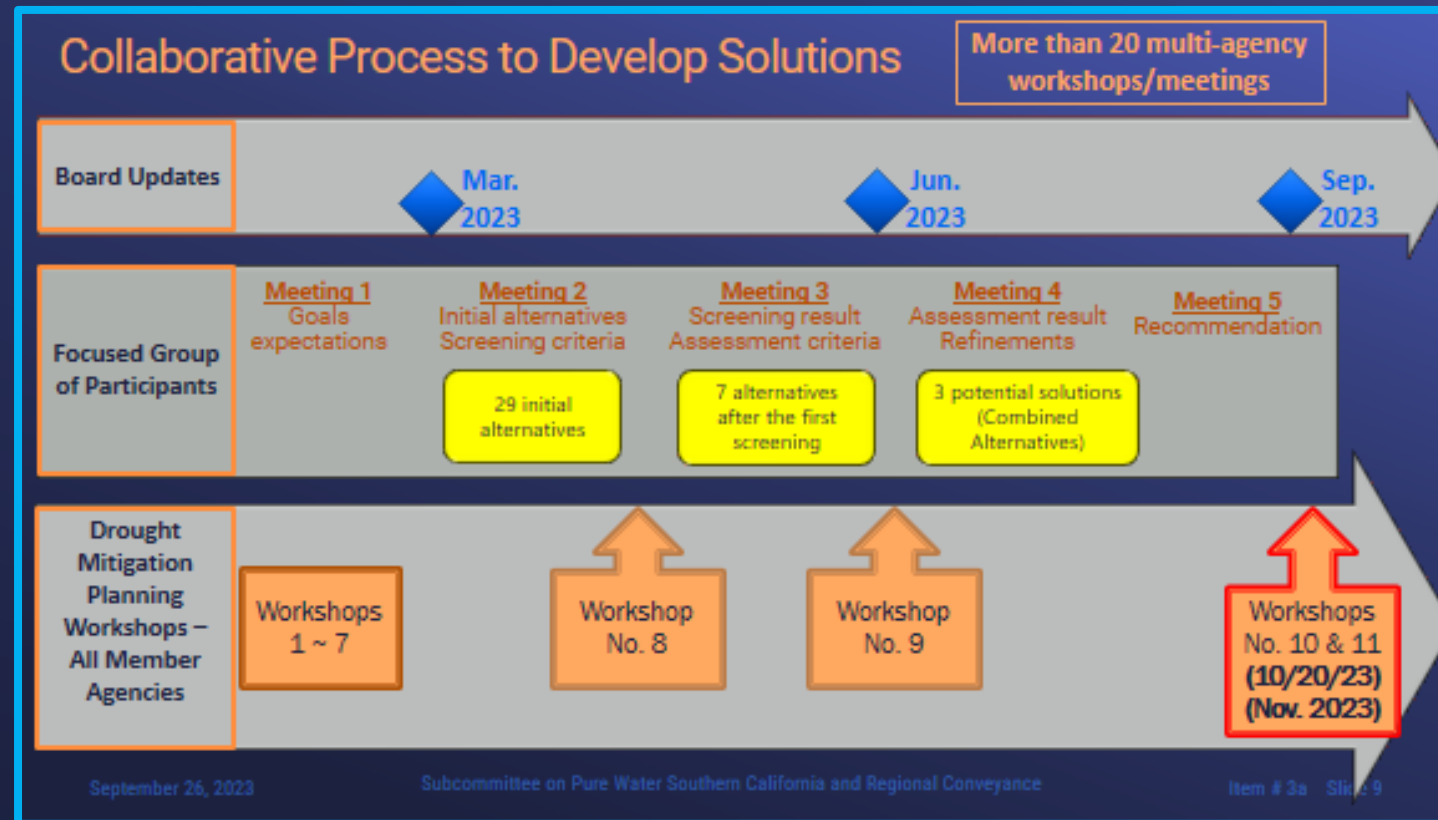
Collaborative Process to Develop Solutions

More than 20 multi-agency workshops/meetings

Board Updates

Mar. 2023

Jun. 2023

Sep. 2023

Focused Group of Participants

Meeting 1
Goals
expectations

Meeting 2
Initial alternatives
Screening criteria

29 initial alternatives

Meeting 3
Screening result
Assessment criteria

7 alternatives after the first screening

Meeting 4
Assessment result
Refinements

3 potential solutions (Combined Alternatives)

Meeting 5
Recommendation

Drought Mitigation Planning Workshops – All Member Agencies

Workshops 1 ~ 7

Workshop No. 8

Workshop No. 9

Workshops No. 10 & 11 (10/20/23) (Nov. 2023)

September 26, 2023

Subcommittee on Pure Water Southern California and Regional Conveyance

Item # 3a Slide 9